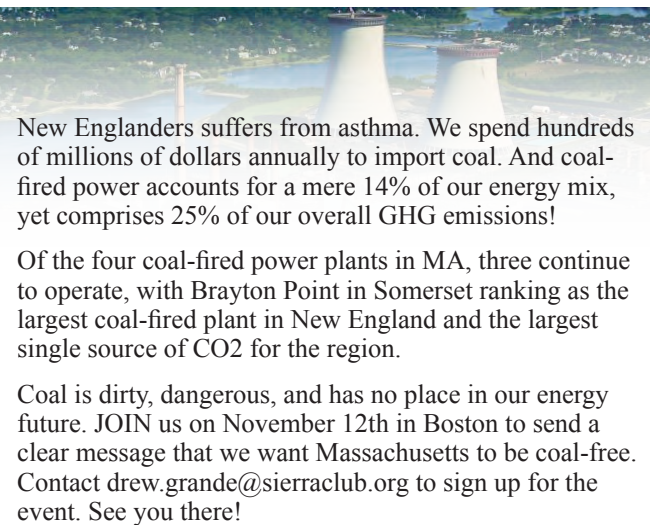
New Englanders suffers from asthma. We spend hundreds of millions of dollars annually to import coal. And coal-fired power accounts for a mere 14% of our energy mix, yet comprises 25% of our overall GHG emissions!

Of the four coal-fired power plants in MA, three continue to operate, with Brayton Point in Somerset ranking as the largest coal-fired plant in New England and the largest single source of CO2 for the region.

Coal is dirty, dangerous, and has no place in our energy future. JOIN us on November 12th in Boston to send a clear message that we want Massachusetts to be coal-free. Contact drew.grande@sierraclub.org to sign up for the event. See you there!